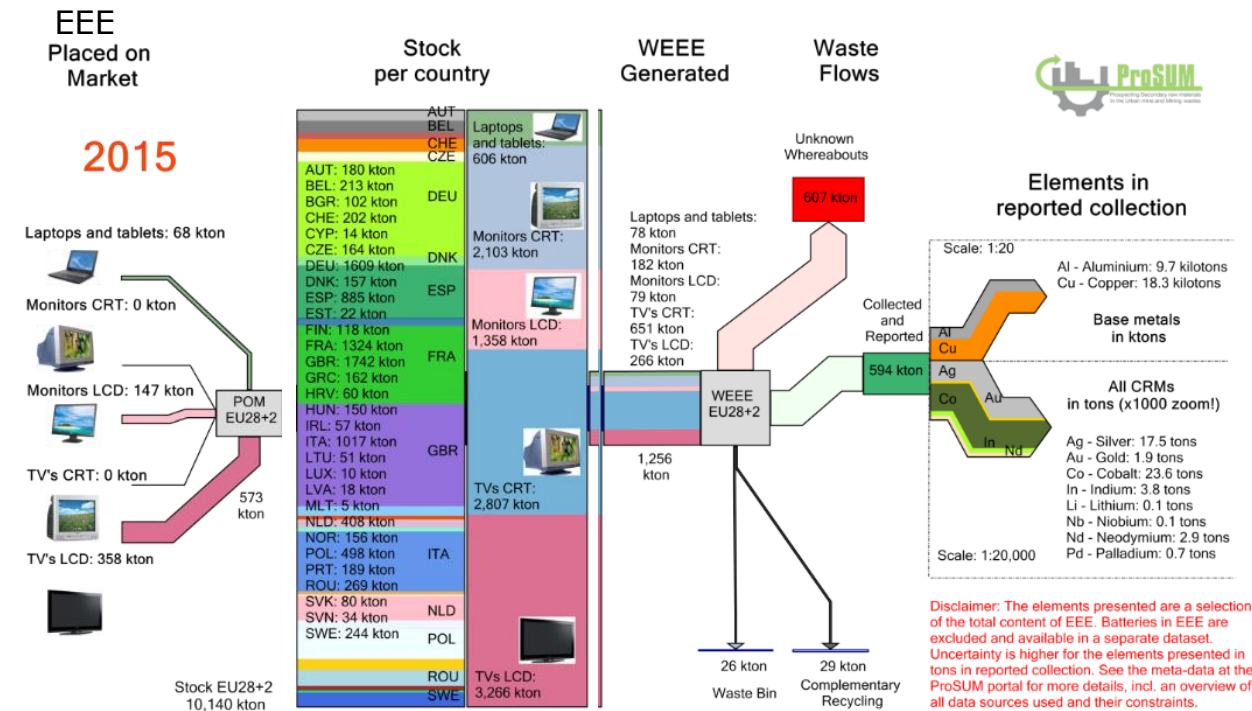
EEE
Placed on Market

2015

Laptops and tablets: 68 kton

Monitors CRT: 0 kton

Monitors LCD: 147 kton

TV's CRT: 0 kton

TV's LCD: 358 kton

POM EU28+2

573 kton

Stock per country

AUT
BEL
CHE
CZE
DEU
DNK
ESP
FRA
GBR
ITA
NLD
POL
ROU
SWE

AUT: 180 kton
BEL: 213 kton
BGR: 102 kton
CHE: 202 kton
CYP: 14 kton
CZE: 164 kton
DEU: 1609 kton
DNK: 157 kton
ESP: 885 kton
EST: 22 kton
FIN: 118 kton
FRA: 1324 kton
GBR: 1742 kton
GRC: 162 kton
HRV: 60 kton
HUN: 150 kton
IRL: 57 kton
ITA: 1017 kton
LTU: 51 kton
LUX: 10 kton
LVA: 18 kton
MLT: 5 kton
NLD: 408 kton
NOR: 156 kton
POL: 498 kton
PRT: 189 kton
ROU: 269 kton
SVK: 80 kton
SVN: 34 kton
SWE: 244 kton

Stock EU28+2
10,140 kton

Laptops and tablets: 606 kton

Monitors CRT: 2,103 kton

Monitors LCD: 1,358 kton

TVs CRT: 2,807 kton

TVs LCD: 3,266 kton

WEEE Generated

Laptops and tablets: 78 kton
Monitors CRT: 182 kton
Monitors LCD: 79 kton
TV's CRT: 651 kton
TV's LCD: 266 kton

1,256 kton

WEEE EU28+2

Waste Flows

Unknown Whereabouts

607 kton

Collected and Reported

594 kton

26 kton
Waste Bin

29 kton
Complementary Recycling

ProSUM
Prospecting Secondary raw materials in the Urban mine and Mining wastes

Elements in reported collection

Scale: 1:20

Al - Aluminium: 9.7 kilotons
Cu - Copper: 18.3 kilotons

Al
Cu

Base metals in ktons

Ag
Co
Au
In
Nd

All CRMs in tons (x1000 zoom!)

Ag - Silver: 17.5 tons
Au - Gold: 1.9 tons
Co - Cobalt: 23.6 tons
In - Indium: 3.8 tons
Li - Lithium: 0.1 tons
Nb - Niobium: 0.1 tons
Nd - Neodymium: 2.9 tons
Pd - Palladium: 0.7 tons

Scale: 1:20,000

Disclaimer: The elements presented are a selection of the total content of EEE. Batteries in EEE are excluded and available in a separate dataset. Uncertainty is higher for the elements presented in tons in reported collection. See the meta-data at the ProSUM portal for more details, incl. an overview of all data sources used and their constraints.